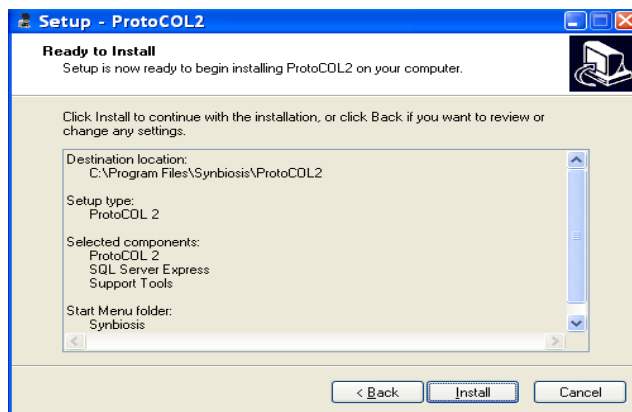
Setup - ProtoCOL2

Ready to Install
Setup is now ready to begin installing ProtoCOL2 on your computer.

Click Install to continue with the installation, or click Back if you want to review or change any settings.

Destination location:
C:\Program Files\Synbiosis\ProtoCOL2

Setup type:
ProtoCOL 2

Selected components:
ProtoCOL 2
SQL Server Express
Support Tools

Start Menu folder:
Synbiosis

< Back
Install
Cancel